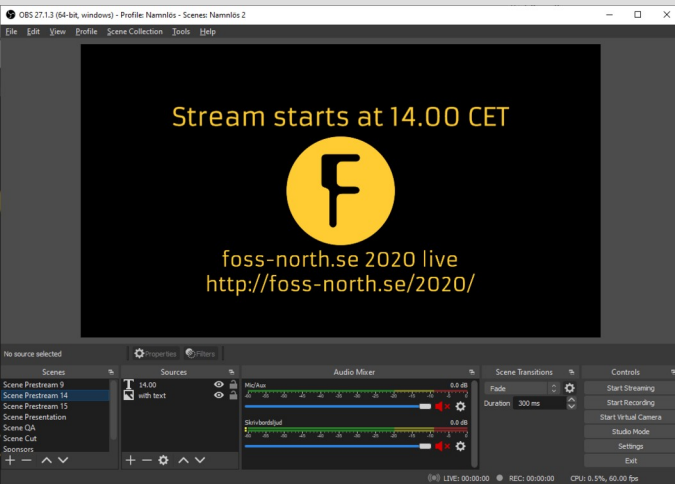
OBS 27.1.3 (64-bit, windows) - Profile: Namnlös - Scenes: Namnlös 2

File Edit View Profile Scene Collection Tools Help

Stream starts at 14.00 CET

F

foss-north.se 2020 live
http://foss-north.se/2020/

No source selected

Properties Filters

Scenes

Scene Prestream 9
Scene Prestream 14
Scene Prestream 15
Scene Presentation
Scene QA
Scene Cut
Sponsors

Sources

14.00
with text

Audio Mixer

Mic/Aux
0.0 dB

Skrivbordsljud
0.0 dB

Scene Transitions

Fade
Duration 300 ms

Controls

Start Streaming
Start Recording
Start Virtual Camera
Studio Mode
Settings
Exit

LIVE: 00:00:00 REC: 00:00:00 CPU: 0.5%, 60.00 fps